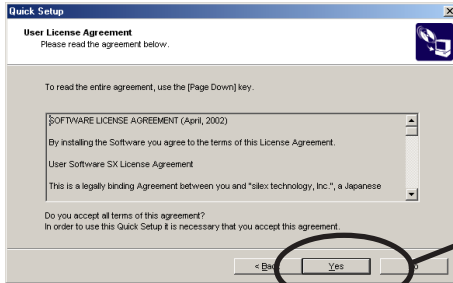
Quick Setup

User License Agreement
Please read the agreement below.

To read the entire agreement, use the [Page Down] key.

SOFTWARE LICENSE AGREEMENT (April, 2002)

By installing the Software you agree to the terms of this License Agreement.

User Software SX License Agreement

This is a legally binding Agreement between you and "silex technology, Inc.", a Japanese

Do you accept all terms of this agreement?
In order to use this Quick Setup it is necessary that you accept this agreement.

< Back Yes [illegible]o